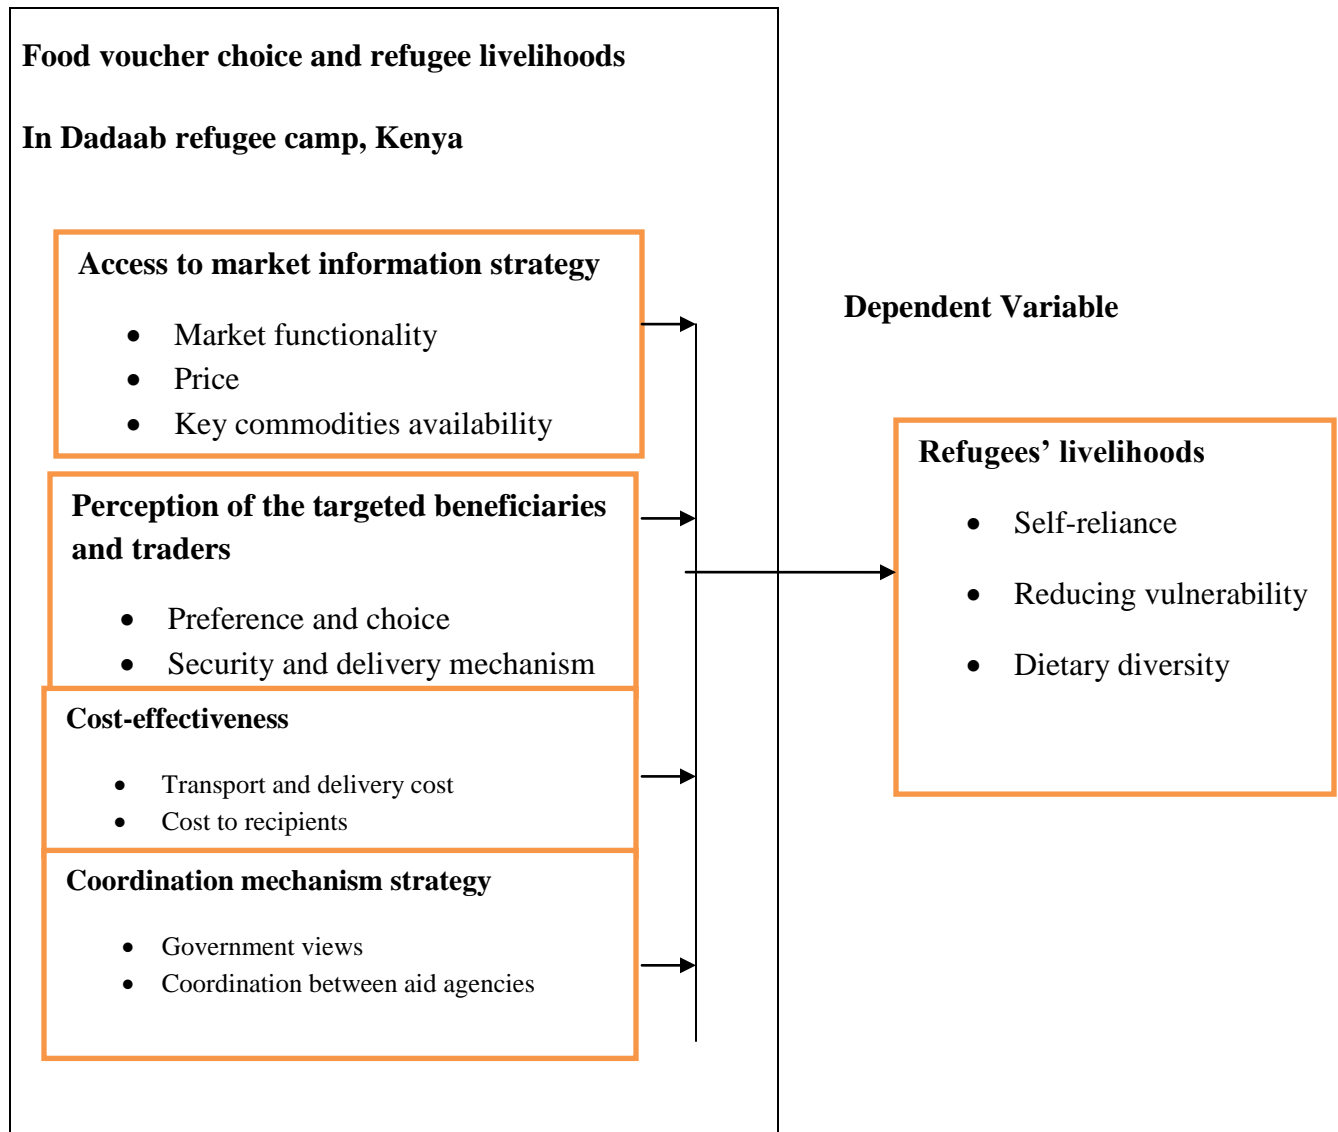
Food voucher choice and refugee livelihoods

In Dadaab refugee camp, Kenya

Access to market information strategy

- Market functionality
- Price
- Key commodities availability

Perception of the targeted beneficiaries and traders

- Preference and choice
- Security and delivery mechanism

Cost-effectiveness

- Transport and delivery cost
- Cost to recipients

Coordination mechanism strategy

- Government views
- Coordination between aid agencies

Dependent Variable

Refugees' livelihoods

- Self-reliance
- Reducing vulnerability
- Dietary diversity